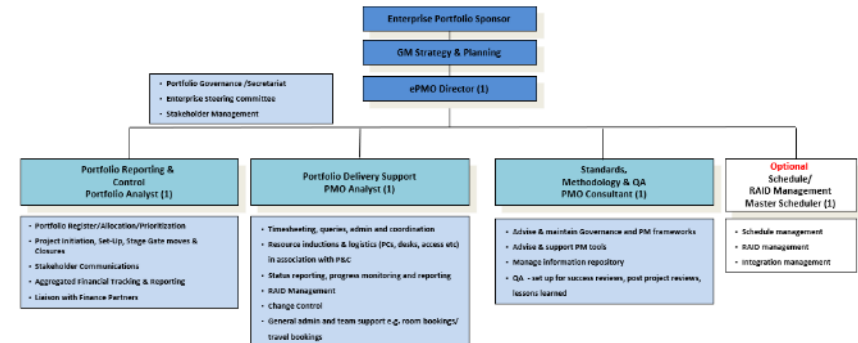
Enterprise Portfolio Sponsor

GM Strategy & Planning

ePMO Director (1)

- Portfolio Governance /Secretariat
- Enterprise Steering committee
- Stakeholder Management

Portfolio Reporting & Control
Portfolio Analyst (1)

- Portfolio Register/Allocation/Prioritization
- Project Initiation, Set-Up, Stage Gate moves & Closures
- Stakeholder Communications
- Aggregated financial tracking & Reporting
- Liaison with Finance Partners

Portfolio Delivery Support
PMO Analyst (1)

- Timesheeting, queries, admin and coordination
- Resource inductions & logistics (PCs, desks, access etc) in association with P&C
- Status reporting, progress monitoring and reporting
- RAID Management
- Change Control
- General admin and team support e.g. room bookings/ travel bookings

Standards, Methodology & QA
PMO Consultant (1)

- Advise & maintain Governance and PM frameworks
- Advise & support PM tools
- Manage information repository
- QA - set up for success reviews, post project reviews, lessons learned

Optional
Schedule/
RAID Management
Master Scheduler (1)

- Schedule management
- RAID management
- Integration management